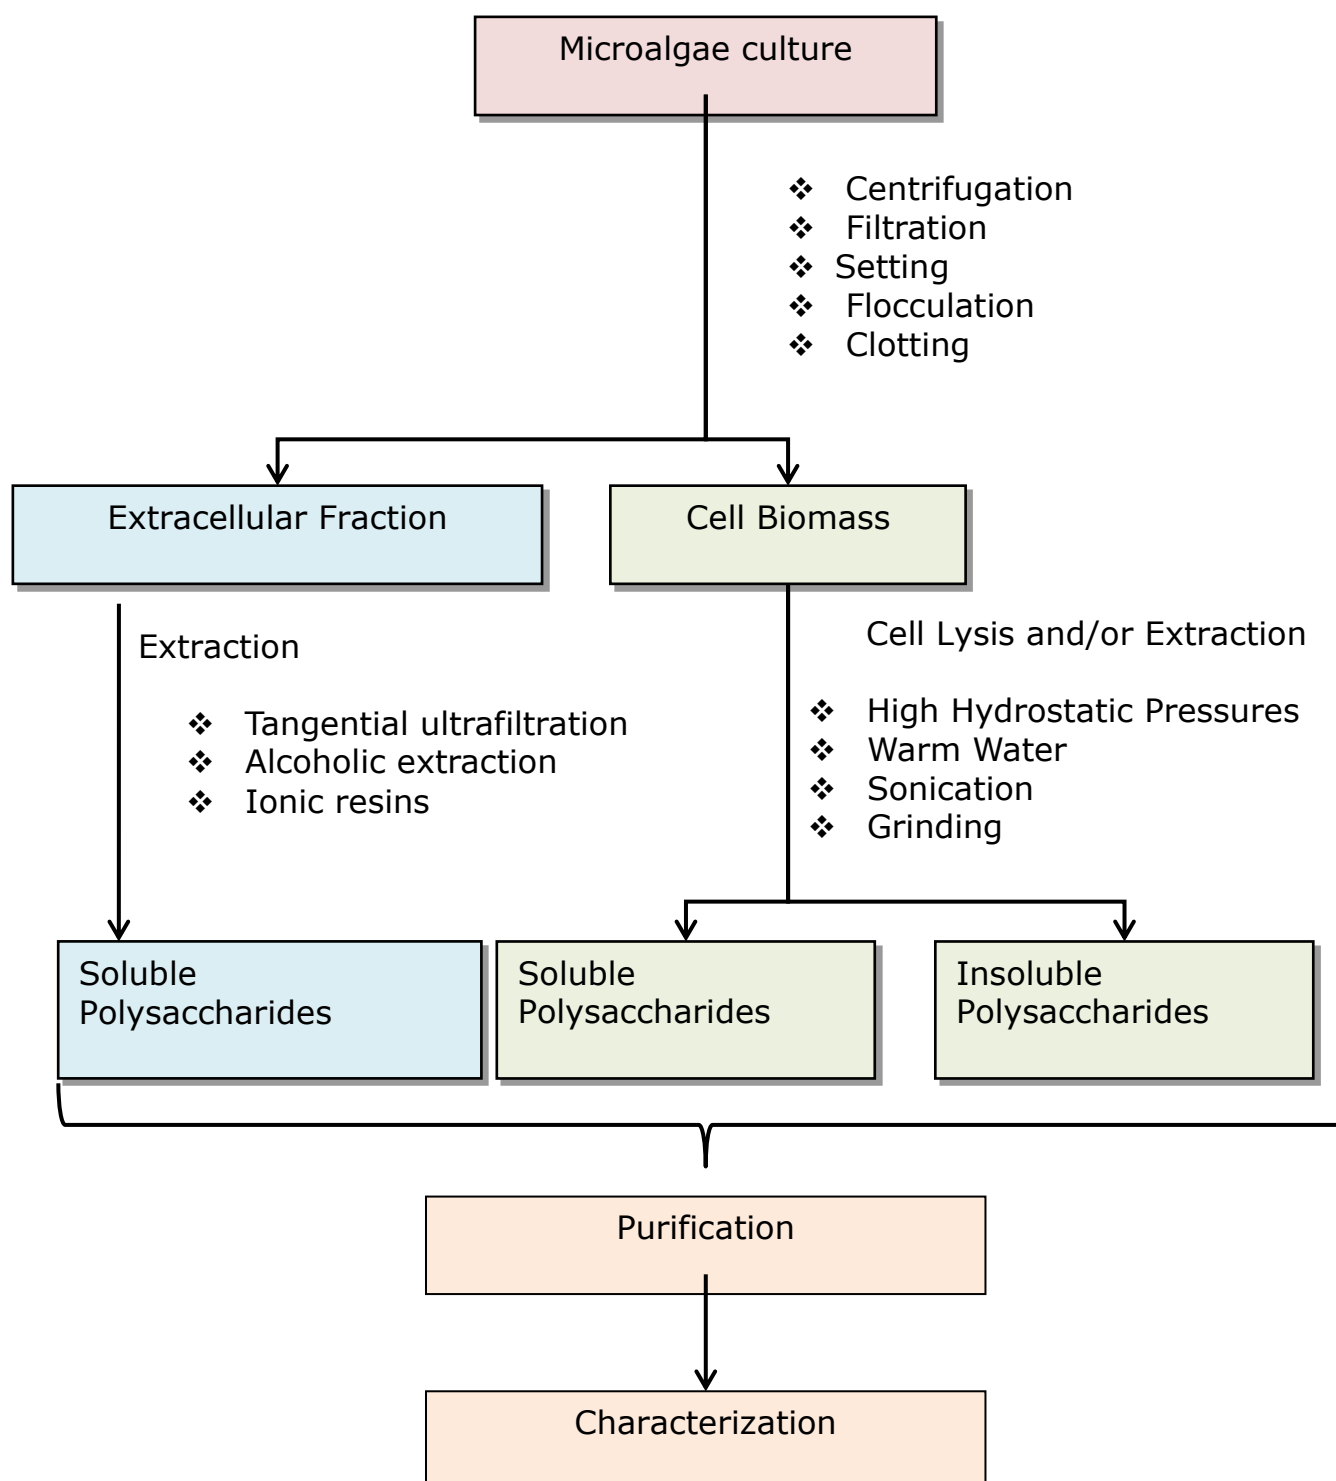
Microalgae culture

❖ Centrifugation
❖ Filtration
❖ Setting
❖ Flocculation
❖ Clotting

Extracellular Fraction

Cell Biomass

Extraction

❖ Tangential ultrafiltration
❖ Alcoholic extraction
❖ Ionic resins

Cell Lysis and/or Extraction

❖ High Hydrostatic Pressures
❖ Warm Water
❖ Sonication
❖ Grinding

Soluble Polysaccharides

Soluble Polysaccharides

Insoluble Polysaccharides

Purification

Characterization